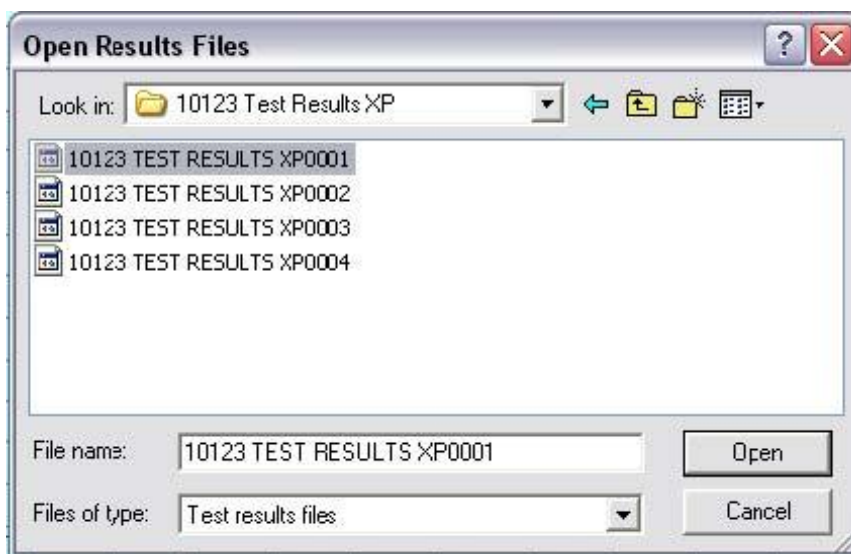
Open Results Files

Look in: 10123 Test Results XP

10123 TEST RESULTS XP0001
10123 TEST RESULTS XP0002
10123 TEST RESULTS XP0003
10123 TEST RESULTS XP0004

File name: 10123 TEST RESULTS XP0001
Open

Files of type: Test results files
Cancel